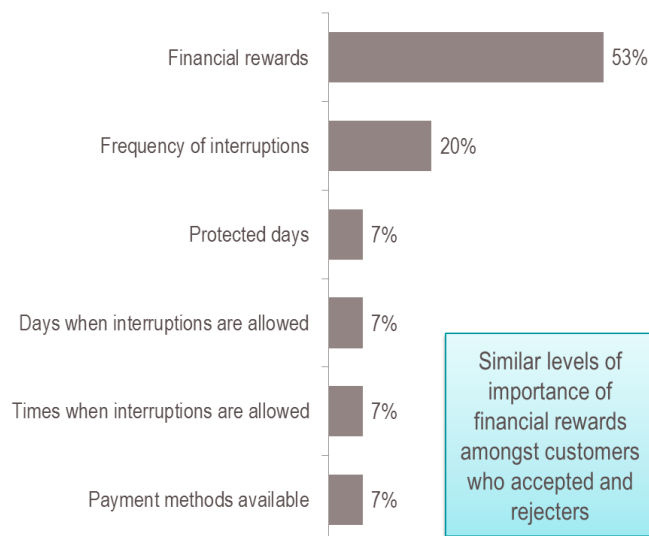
Financial rewards 53%

Frequency of interruptions 20%

Protected days 7%

Days when interruptions are allowed 7%

Times when interruptions are allowed 7%

Payment methods available 7%

Similar levels of importance of financial rewards amongst customers who accepted and rejecters